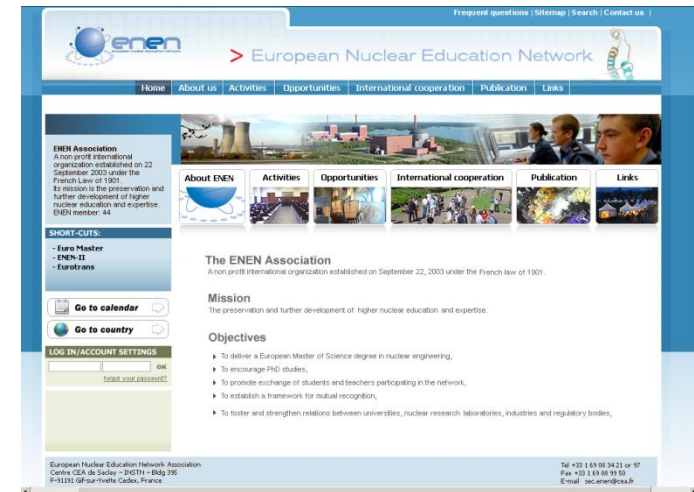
Frequent questions | Sitemap | Search | Contact us |

enen

> European Nuclear Education Network

Home | About us | Activities | Opportunities | International cooperation | Publication | Links

ENEN Association
A non profit international organization established on 22 September 2003 under the French Law of 1901.
Its mission is the preservation and further development of higher nuclear education and expertise.
ENEN member: 44

SHORT-CUTS:
- Euro Master
- ENEN-II
- Eurotrans

Go to calendar

Go to country

LOG IN/ACCOUNT SETTINGS
OK
forgot your password?

About ENEN | Activities | Opportunities | International cooperation | Publication | Links

The ENEN Association
A non profit international organization established on September 22, 2003 under the French law of 1901.

Mission
The preservation and further development of higher nuclear education and expertise.

Objectives
To deliver a European Master of Science degree in nuclear engineering,
To encourage PhD studies,
To promote exchange of students and teachers participating in the network,
To establish a framework for mutual recognition,
To foster and strengthen relations between universities, nuclear research laboratories, industries and regulatory bodies,

European Nuclear Education Network Association
Centre CEA de Saclay – INSTN – Bldg 395
F-91191 Gif-sur-Yvette Cedex, France

Tel +33 1 69 08 34 21 or 97
Fax +33 1 69 08 99 50
E-mail sec.enen@cea.fr